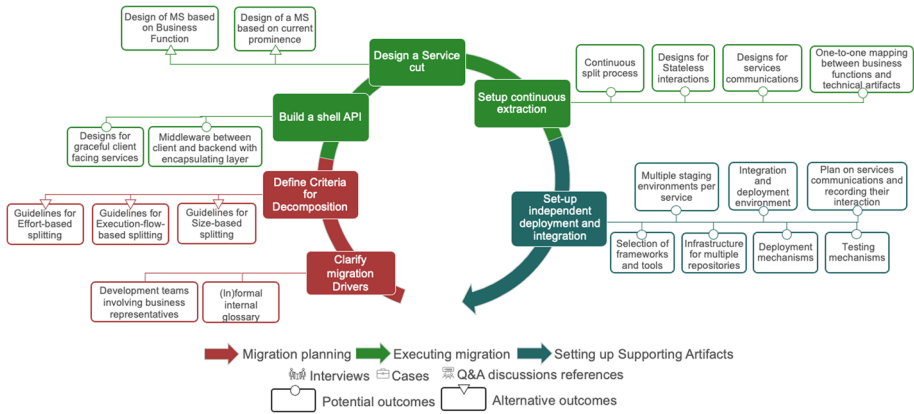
Design of MS based on Business Function

Design of a MS based on current prominence

Design a Service cut

Build a shell API

Designs for graceful client facing services

Middleware between client and backend with encapsulating layer

Setup continuous extraction

Continuous split process

Designs for Stateless interactions

Designs for services communications

One-to-one mapping between business functions and technical artifacts

Define Criteria for Decomposition

Guidelines for Effort-based splitting

Guidelines for Execution-flow-based splitting

Guidelines for Size-based splitting

Clarify migration Drivers

Development teams involving business representatives

(In)formal internal glossary

Set-up independent deployment and integration

Multiple staging environments per service

Integration and deployment environment

Plan on services communications and recording their interaction

Selection of frameworks and tools

Infrastructure for multiple repositories

Deployment mechanisms

Testing mechanisms

Migration planning
Executing migration
Setting up Supporting Artifacts

Interviews
Cases
Q&A discussions references

Potential outcomes
Alternative outcomes